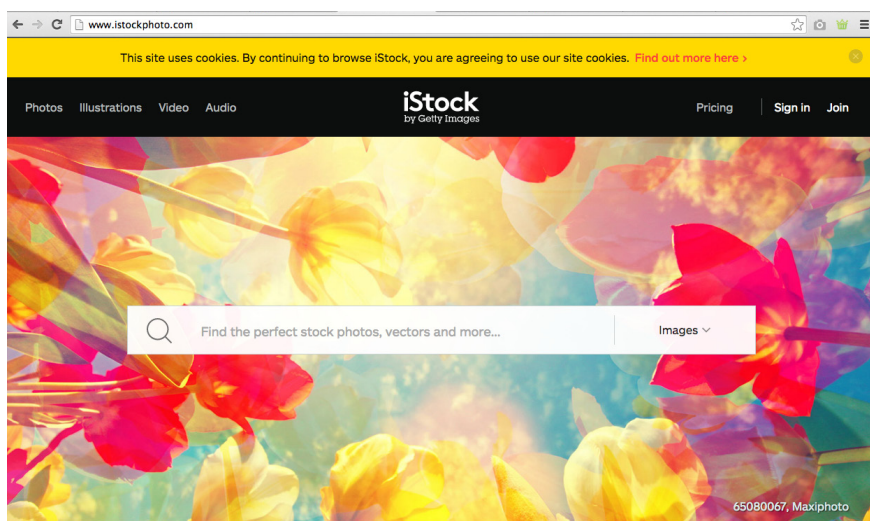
www.istockphoto.com

This site uses cookies. By continuing to browse iStock, you are agreeing to use our site cookies. Find out more here ›

Photos Illustrations Video Audio

iStock
by Getty Images

Pricing Sign in Join

Find the perfect stock photos, vectors and more...

Images

65080067, Maxiphoto